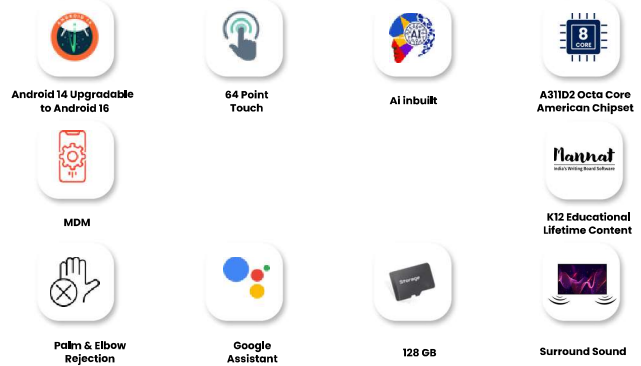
Android 14 Upgradable to Android 16

64 Point Touch

Ai inbuilt

A311D2 Octa Core American Chipset

8 CORE

MDM

Mannat
India's Writing Board Software

K12 Educational Lifetime Content

Palm & Elbow Rejection

Google Assistant

Storage

128 GB

Surround Sound